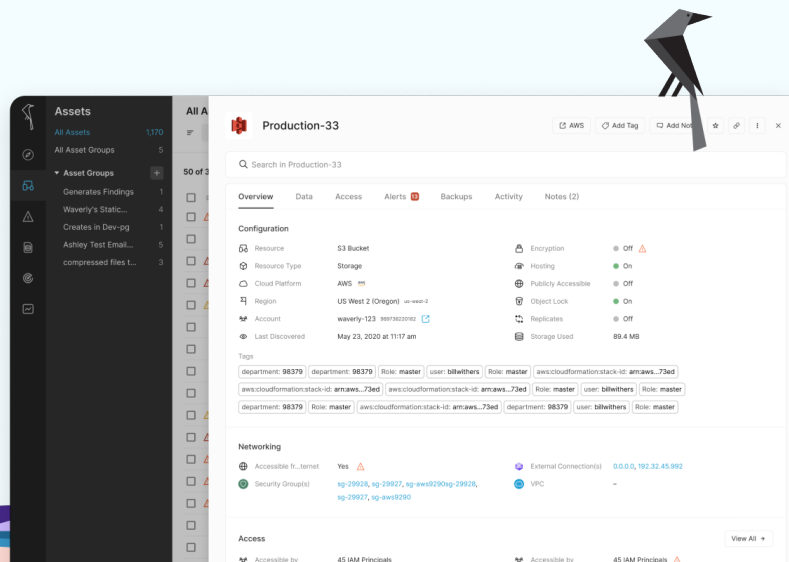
Assets

All Assets 1,170
All Asset Groups 5

Asset Groups
Generates Findings 1
Waverly's Static... 4
Creates in Dev-pg 1
Ashley Test Email... 5
compressed files t... 3

All A

50 of 3

Production-33

AWS
Add Tag
Add Not

Search in Production-33

Overview Data Access Alerts 13 Backups Activity Notes (2)

Configuration

Resource S3 Bucket
Resource Type Storage
Cloud Platform AWS
Region US West 2 (Oregon) us-west-2
Account waverly-123 969738233182
Last Discovered May 23, 2020 at 11:17 am

Encryption Off
Hosting On
Publicly Accessible Off
Object Lock On
Replicates Off
Storage Used 89.4 MB

Tags
department: 98379 department: 98379 Role: master user: billwithers Role: master aws:cloudformation:stack-id: arn:aws...73ed
aws:cloudformation:stack-id: arn:aws...73ed aws:cloudformation:stack-id: arn:aws...73ed Role: master user: billwithers Role: master
department: 98379 Role: master aws:cloudformation:stack-id: arn:aws...73ed department: 98379 user: billwithers Role: master

Networking

Accessible fr...ternet Yes
Security Group(s) sg-29928, sg-29927, sg-aws9290sg-29928, sg-28927, sg-aws9290

External Connection(s) 0.0.0.0, 192.32.45.992
VPC –

Access
View All
Accessible by 45 IAM Principals
Accessible by 45 IAM Principals